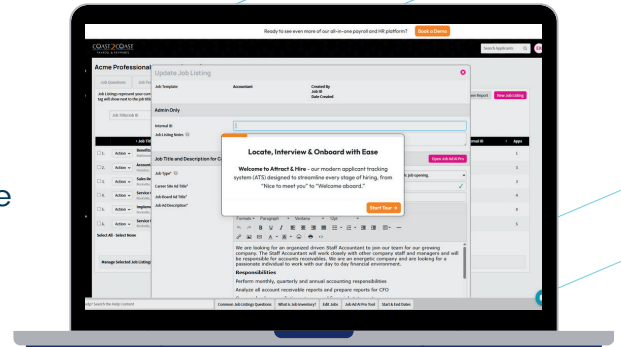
Ready to see even more of our all-in-one payroll and HR platform? Book a Demo

COAST2COAST

Search Applicants

Acme Professional

Update Job Listing

Job Template Accountant Created By Job ID Date Created

Admin Only

Internal ID

Job Listing Notes

Job Title and Description for C

Open Job Ad AI Pro

Job Type*

Career Site Ad Title*

Job Board Ad Title*

Job Ad Description*

Locate, Interview & Onboard with Ease

Welcome to Attract & Hire – our modern applicant tracking system (ATS) designed to streamline every stage of hiring, from "Nice to meet you" to "Welcome aboard."

Start Tour »

Formats Paragraph Verdana 12pt

We are looking for an organized driven Staff Accountant to join our team for our growing company. The Staff Accountant will work closely with other company staff and managers and will be responsible for accounts receivables. We are an energetic company and are looking for a passionate individual to work with our day to day financial environment.

Responsibilities

Perform monthly, quarterly and annual accounting responsibilities

Analyze all account receivable reports and prepare reports for CFO

Job Questions

Action

Select All - Select None

Manage Selected Job Listings

New Job Listing

Apps

Search the Help Content

Common Job Listings Questions What is Job Inventory? Edit Jobs Job Ad AI Pro Tool Start & End Dates